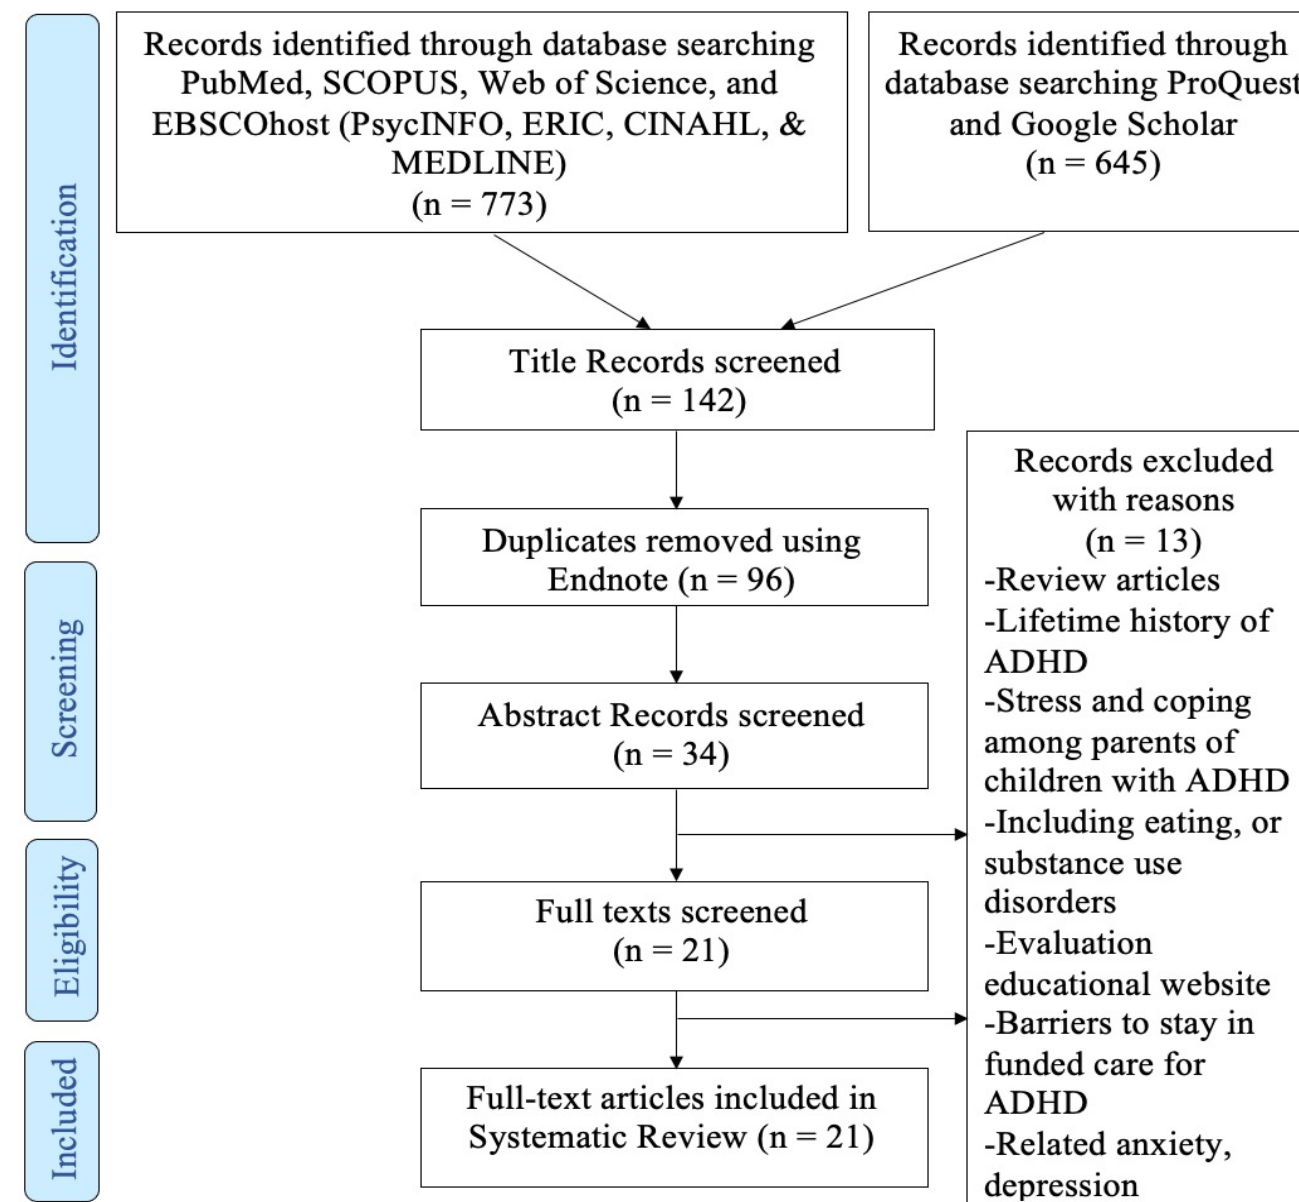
Identification

Records identified through database searching PubMed, SCOPUS, Web of Science, and EBSCOhost (PsycINFO, ERIC, CINAHL, & MEDLINE) (n = 773)

Records identified through database searching ProQuest and Google Scholar (n = 645)

Title Records screened (n = 142)

Screening

Duplicates removed using Endnote (n = 96)

Abstract Records screened (n = 34)

Eligibility

Full texts screened (n = 21)

Included

Full-text articles included in Systematic Review (n = 21)

Records excluded with reasons (n = 13)
-Review articles
-Lifetime history of ADHD
-Stress and coping among parents of children with ADHD
-Including eating, or substance use disorders
-Evaluation educational website
-Barriers to stay in funded care for ADHD
-Related anxiety, depression